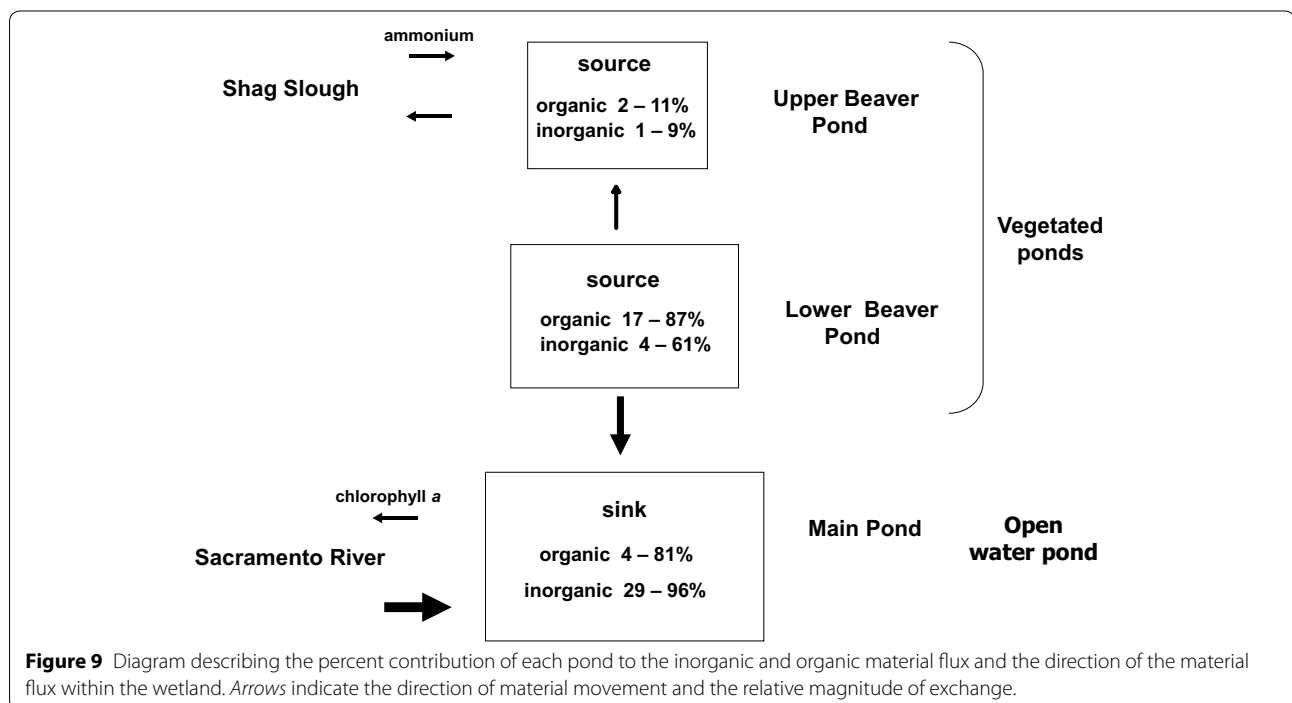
ammonium

Shag Slough

source

organic 2 – 11%
inorganic 1 – 9%

Upper Beaver Pond

Vegetated ponds

source

organic 17 – 87%
inorganic 4 – 61%

Lower Beaver Pond

chlorophyll *a*

Sacramento River

sink

organic 4 – 81%
inorganic 29 – 96%

Main Pond

Open water pond

**Figure 9** Diagram describing the percent contribution of each pond to the inorganic and organic material flux and the direction of the material flux within the wetland. *Arrows* indicate the direction of material movement and the relative magnitude of exchange.